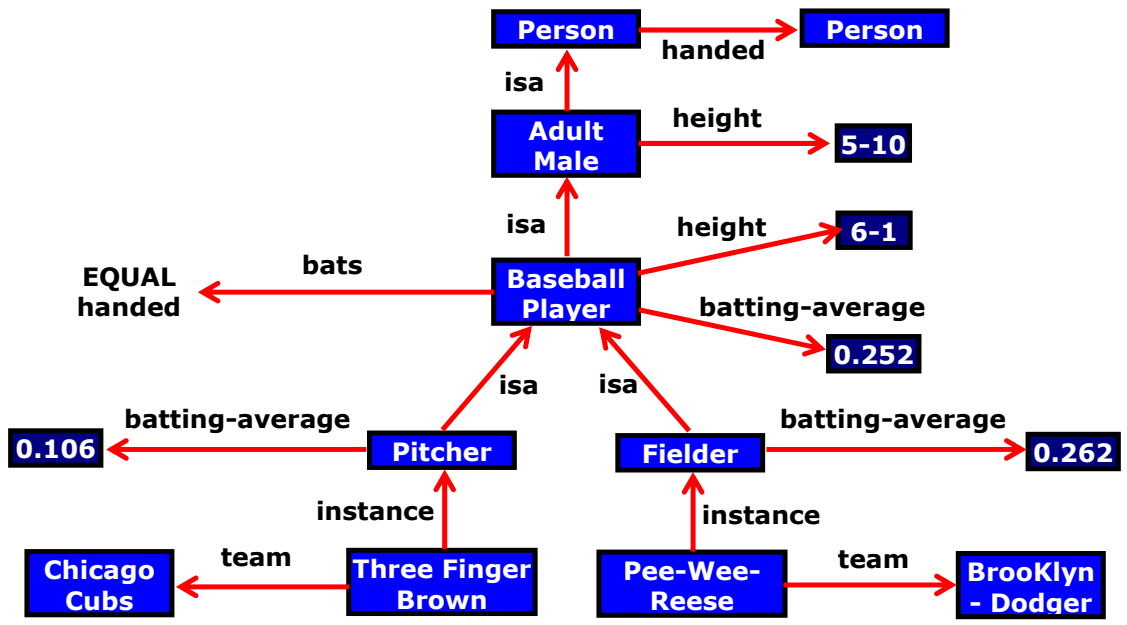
Person

handed

Person

isa

Adult Male

height

5-10

isa

height

6-1

EQUAL handed

bats

Baseball Player

batting-average

0.252

isa

isa

batting-average

0.106

Pitcher

Fielder

batting-average

0.262

instance

instance

Chicago Cubs

team

Three Finger Brown

Pee-Wee-Reese

team

BrooKlyn - Dodger